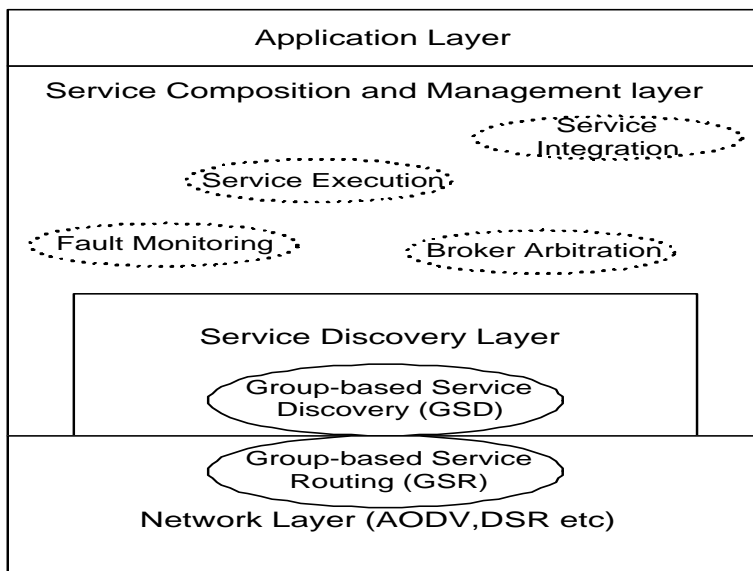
Application Layer

Service Composition and Management layer

Service Integration

Service Execution

Fault Monitoring

Broker Arbitration

Service Discovery Layer

Group-based Service Discovery (GSD)

Group-based Service Routing (GSR)

Network Layer (AODV,DSR etc)